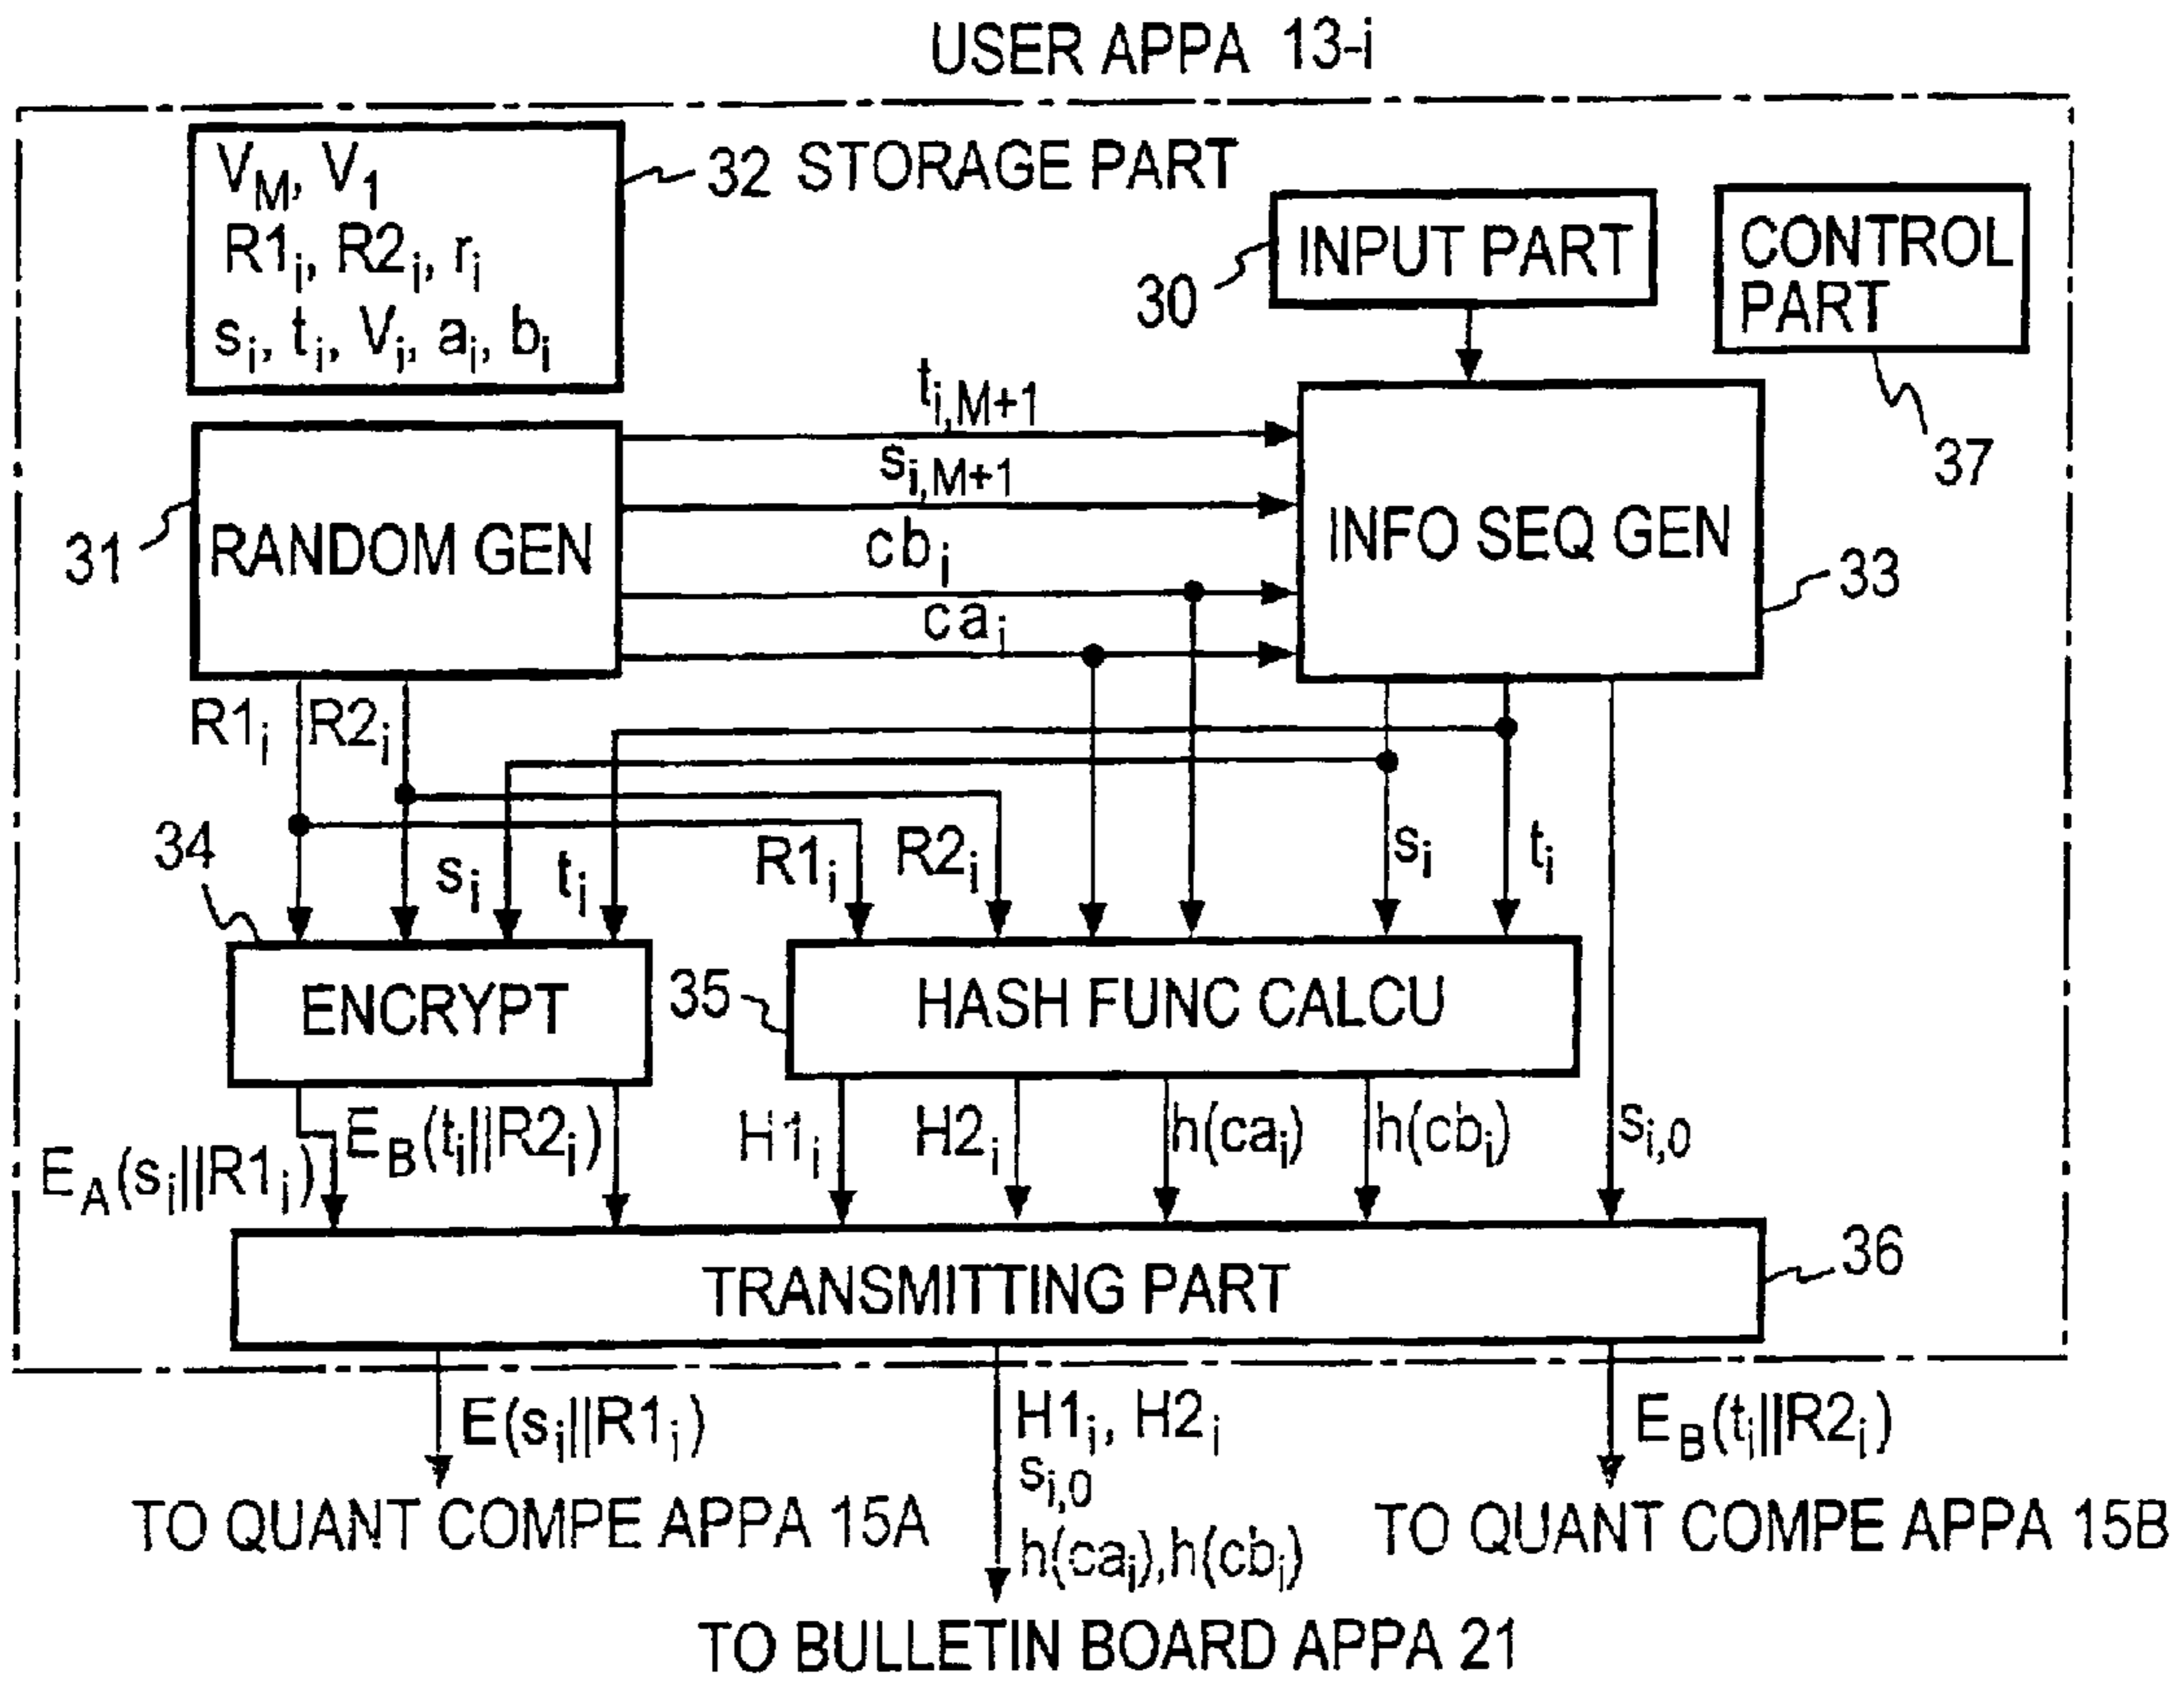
USER APPA 13-i

$V_M$, $V_1$
$R1_i$, $R2_i$, $r_i$
$s_i$, $t_i$, $V_i$, $a_i$, $b_i$

32 STORAGE PART

INPUT PART

30

CONTROL PART

37

$t_{i,M+1}$

$s_{i,M+1}$

$cb_i$

$ca_i$

31

RANDOM GEN

INFO SEQ GEN

33

$R1_i$

$R2_i$

34

$s_i$

$t_i$

$R1_i$

$R2_i$

$s_i$

$t_i$

ENCRYPT

35

HASH FUNC CALCU

$E_A(s_i||R1_i)$

$E_B(t_i||R2_i)$

$H1_i$

$H2_i$

$h(ca_i)$

$h(cb_i)$

$s_{i,0}$

TRANSMITTING PART

36

$E(s_i||R1_i)$

$H1_i$, $H2_i$
$s_{i,0}$
$h(ca_i)$,$h(cb_i)$

$E_B(t_i||R2_i)$

TO QUANT COMPE APPA 15A

TO QUANT COMPE APPA 15B

TO BULLETIN BOARD APPA 21